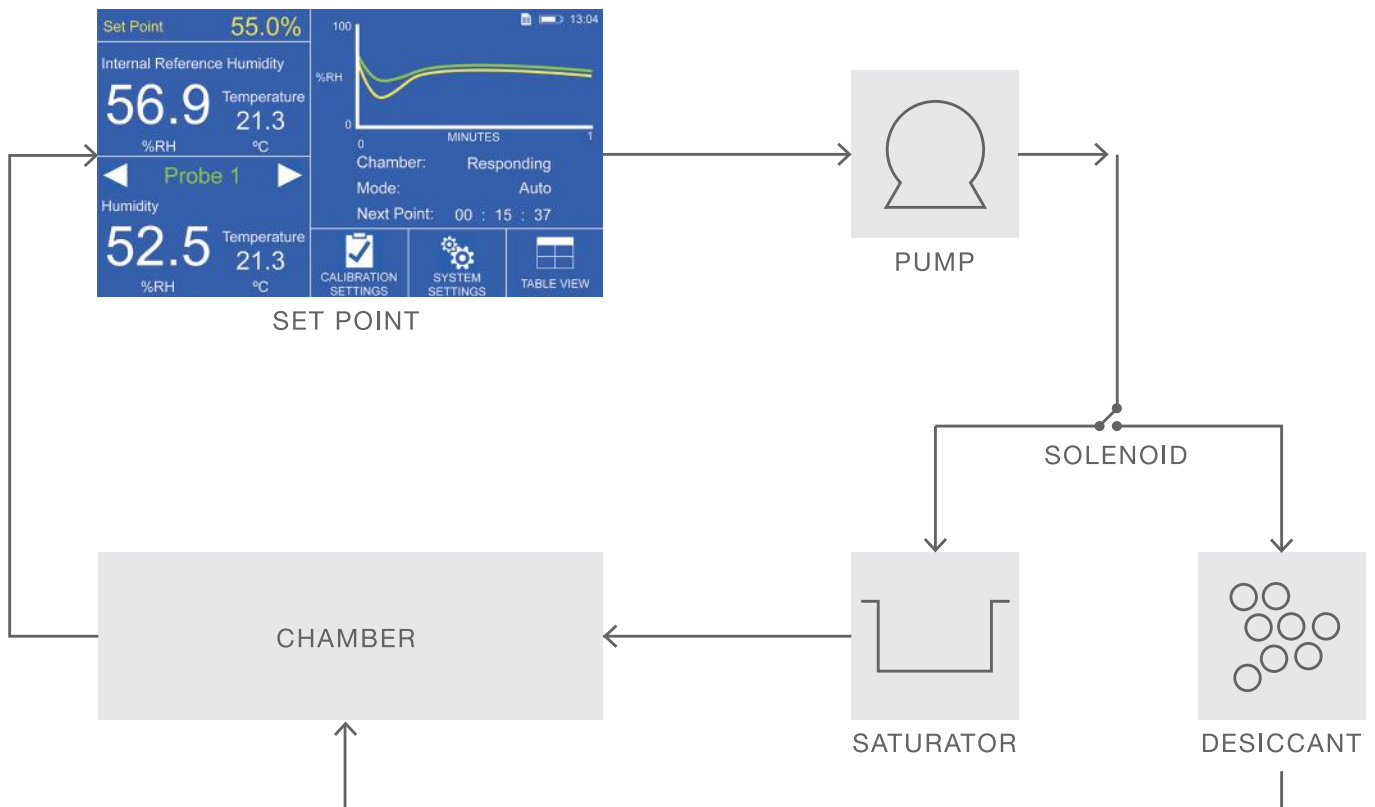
Set Point 55.0%

13:04

100

%RH

0

MINUTES

0 1

Internal Reference Humidity

56.9

%RH

Temperature

21.3

°C

Probe 1

Humidity

52.5

%RH

Temperature

21.3

°C

Chamber: Responding

Mode: Auto

Next Point: 00 : 15 : 37

CALIBRATION SETTINGS

SYSTEM SETTINGS

TABLE VIEW

SET POINT

PUMP

SOLENOID

CHAMBER

SATURATOR

DESICCANT